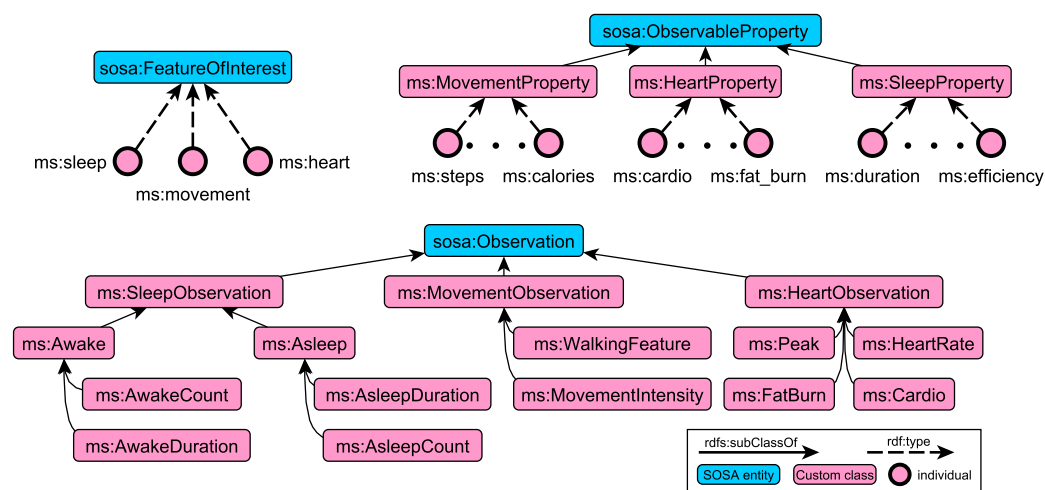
sosa:FeatureOfInterest

ms:sleep

ms:movement

ms:heart

sosa:ObservableProperty

ms:MovementProperty

ms:HeartProperty

ms:SleepProperty

ms:steps

ms:calories

ms:cardio

ms:fat_burn

ms:duration

ms:efficiency

sosa:Observation

ms:SleepObservation

ms:MovementObservation

ms:HeartObservation

ms:Awake

ms:Asleep

ms:AwakeCount

ms:AwakeDuration

ms:AsleepDuration

ms:AsleepCount

ms:WalkingFeature

ms:MovementIntensity

ms:Peak

ms:HeartRate

ms:FatBurn

ms:Cardio

rdfs:subClassOf

rdf:type

SOSA entity

Custom class

individual